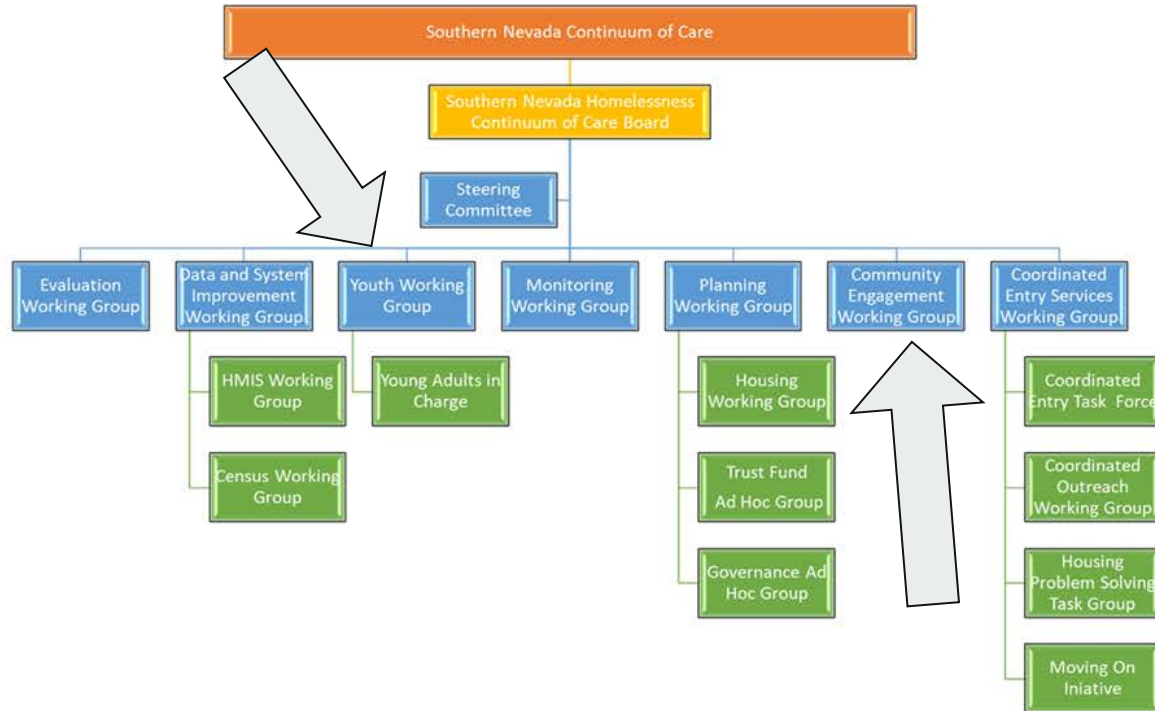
Southern Nevada Continuum of Care

Southern Nevada Homelessness Continuum of Care Board

Steering Committee

Evaluation Working Group

Data and System Improvement Working Group

HMIS Working Group

Census Working Group

Youth Working Group

Young Adults in Charge

Monitoring Working Group

Planning Working Group

Housing Working Group

Trust Fund Ad Hoc Group

Governance Ad Hoc Group

Community Engagement Working Group

Coordinated Entry Services Working Group

Coordinated Entry Task Force

Coordinated Outreach Working Group

Housing Problem Solving Task Group

Moving On Iniative